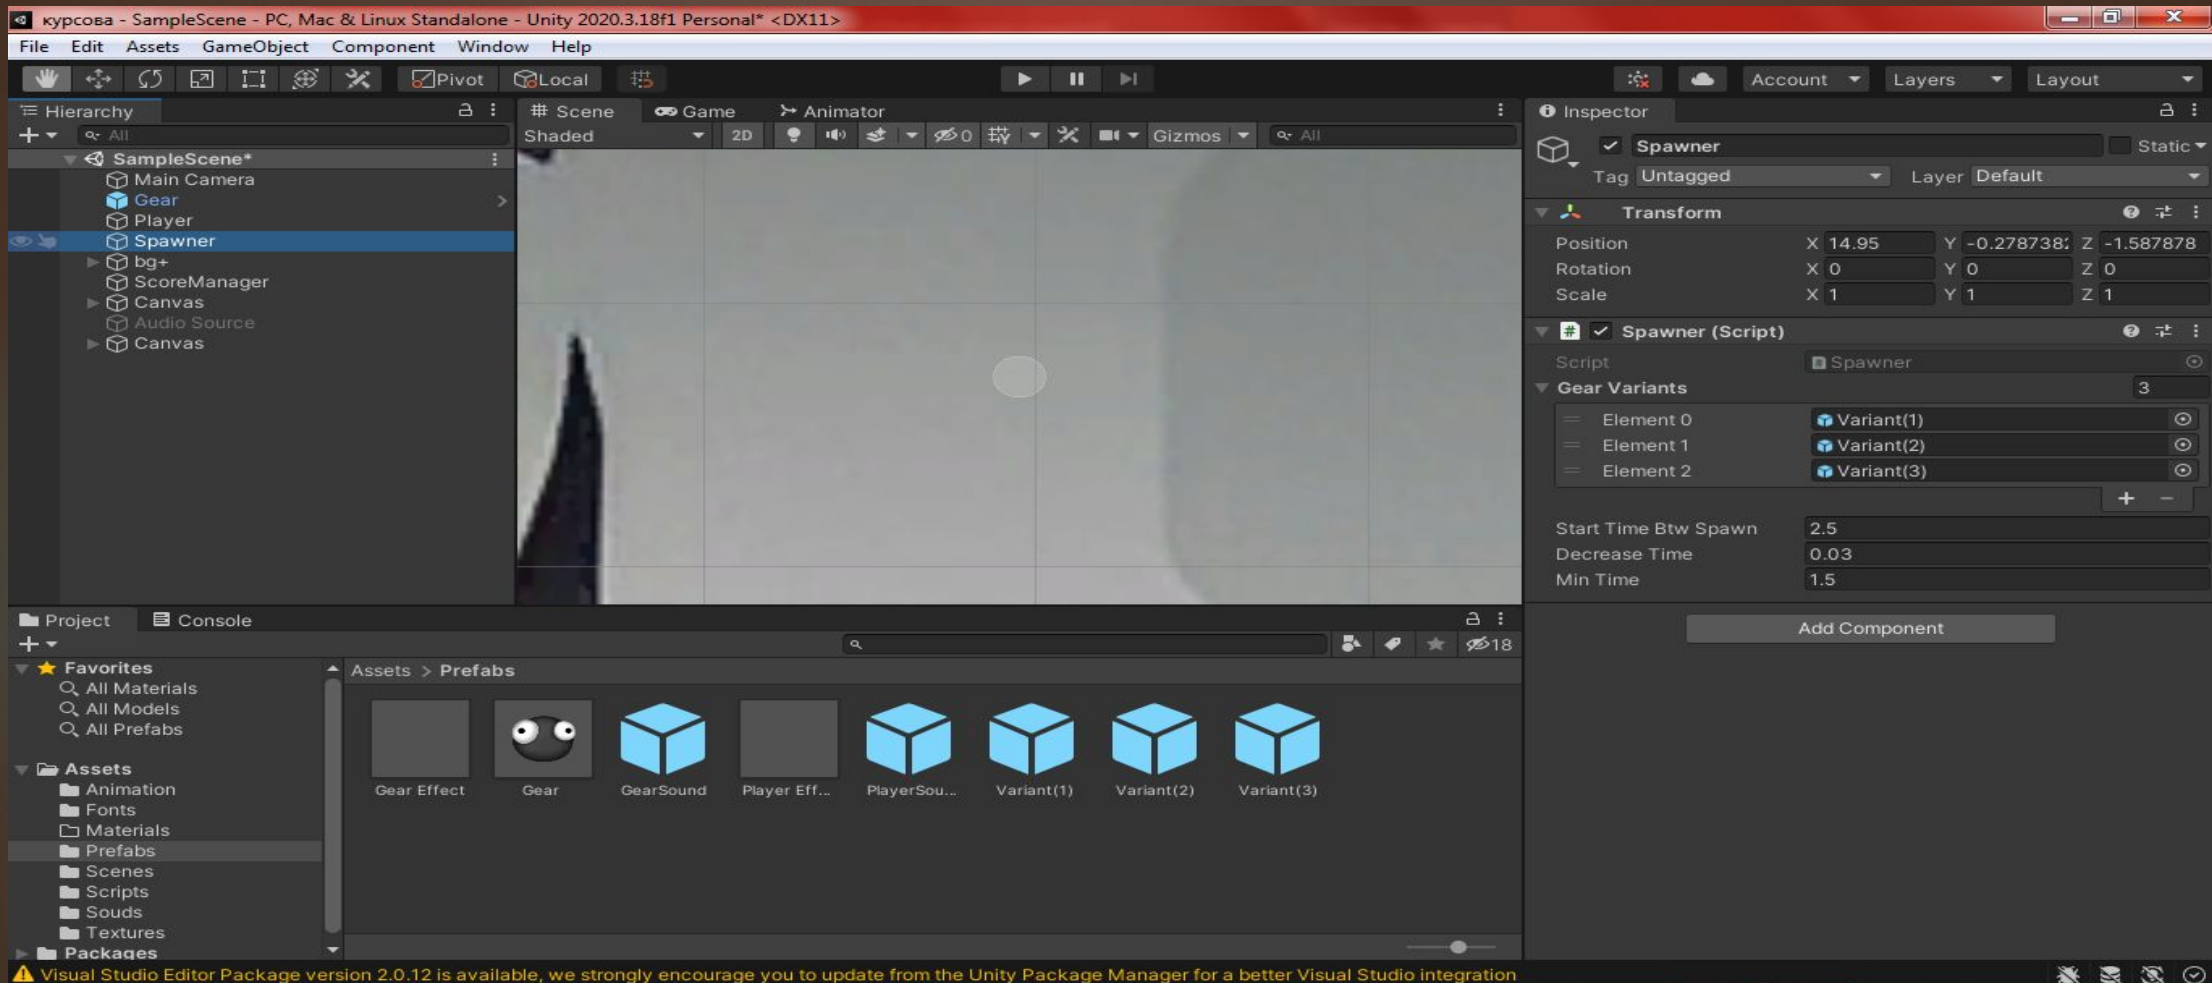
курсова - SampleScene - PC, Mac & Linux Standalone - Unity 2020.3.18f1 Personal* <DX11>

File Edit Assets GameObject Component Window Help

Pivot Local

Account Layers Layout

Hierarchy

All

SampleScene*
Main Camera
Gear
Player
Spawner
bg+
ScoreManager
Canvas
Audio Source
Canvas

Scene Game Animator

Shaded 2D 0 Gizmos All

Inspector

Spawner Static

Tag Untagged Layer Default

Transform

Position X 14.95 Y -0.278738: Z -1.587878
Rotation X 0 Y 0 Z 0
Scale X 1 Y 1 Z 1

Spawner (Script)

Script Spawner

Gear Variants 3

Element 0 Variant(1)
Element 1 Variant(2)
Element 2 Variant(3)

Start Time Btw Spawn 2.5
Decrease Time 0.03
Min Time 1.5

Add Component

Project Console

18

Favorites
All Materials
All Models
All Prefabs

Assets
Animation
Fonts
Materials
Prefabs
Scenes
Scripts
Souds
Textures
Packages

Assets > Prefabs

Gear Effect Gear GearSound Player Eff... PlayerSou... Variant(1) Variant(2) Variant(3)

Visual Studio Editor Package version 2.0.12 is available, we strongly encourage you to update from the Unity Package Manager for a better Visual Studio integration